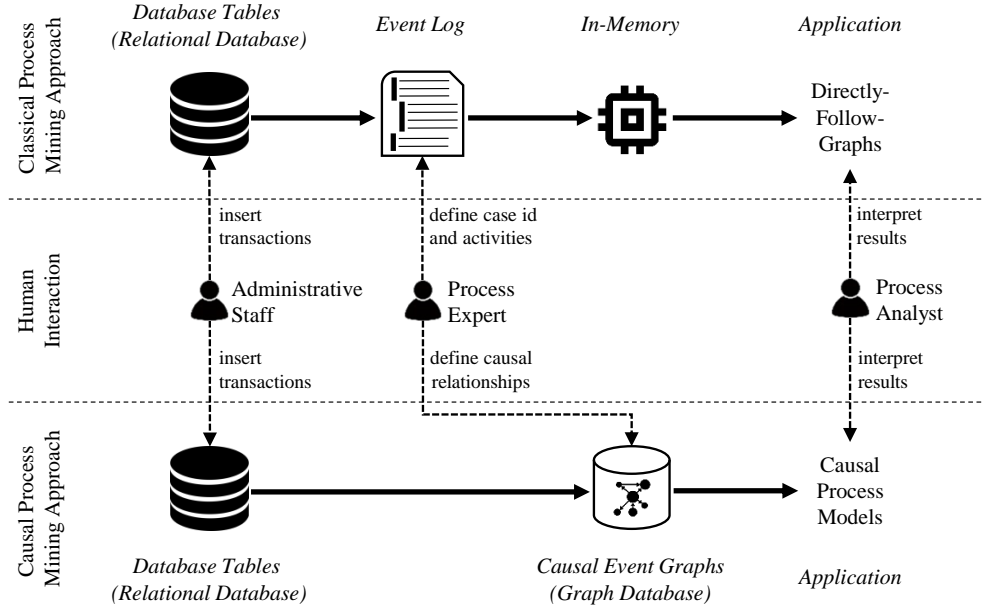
Classical Process Mining Approach

Database Tables (Relational Database)

Event Log

In-Memory

Application

Directly-Follow-Graphs

Human Interaction

insert transactions

define case id and activities

interpret results

Administrative Staff

Process Expert

Process Analyst

insert transactions

define causal relationships

interpret results

Causal Process Mining Approach

Causal Process Models

Database Tables (Relational Database)

Causal Event Graphs (Graph Database)

Application